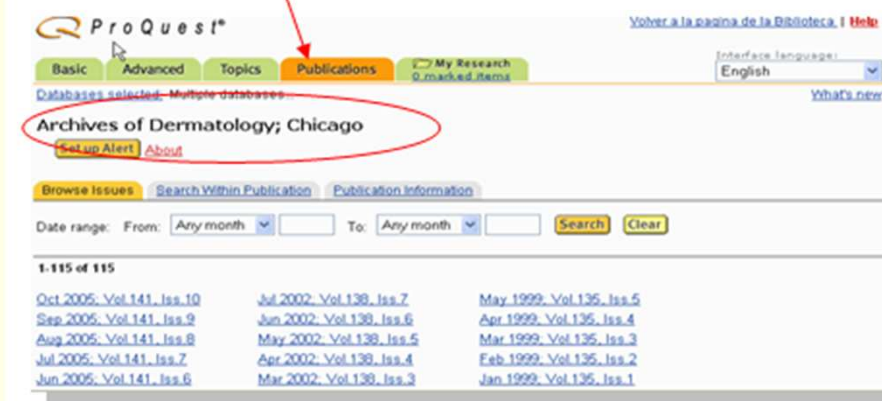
ProQuest®

Volver a la pagina de la Biblioteca | Help

Basic | Advanced | Topics | Publications | My Research 0 marked items

Interface language: English

Databases selected: Multiple databases...

What's new

Archives of Dermatology; Chicago

Set up Alert | About

Browse Issues | Search Within Publication | Publication Information

Date range: From: Any month To: Any month Search Clear

1-115 of 115

Oct 2005; Vol.141, Iss.10
Sep 2005; Vol.141, Iss.9
Aug 2005; Vol.141, Iss.8
Jul 2005; Vol.141, Iss.7
Jun 2005; Vol.141, Iss.6

Jul 2002; Vol.138, Iss.7
Jun 2002; Vol.138, Iss.6
May 2002; Vol.138, Iss.5
Apr 2002; Vol.138, Iss.4
Mar 2002; Vol.138, Iss.3

May 1999; Vol.135, Iss.5
Apr 1999; Vol.135, Iss.4
Mar 1999; Vol.135, Iss.3
Feb 1999; Vol.135, Iss.2
Jan 1999; Vol.135, Iss.1